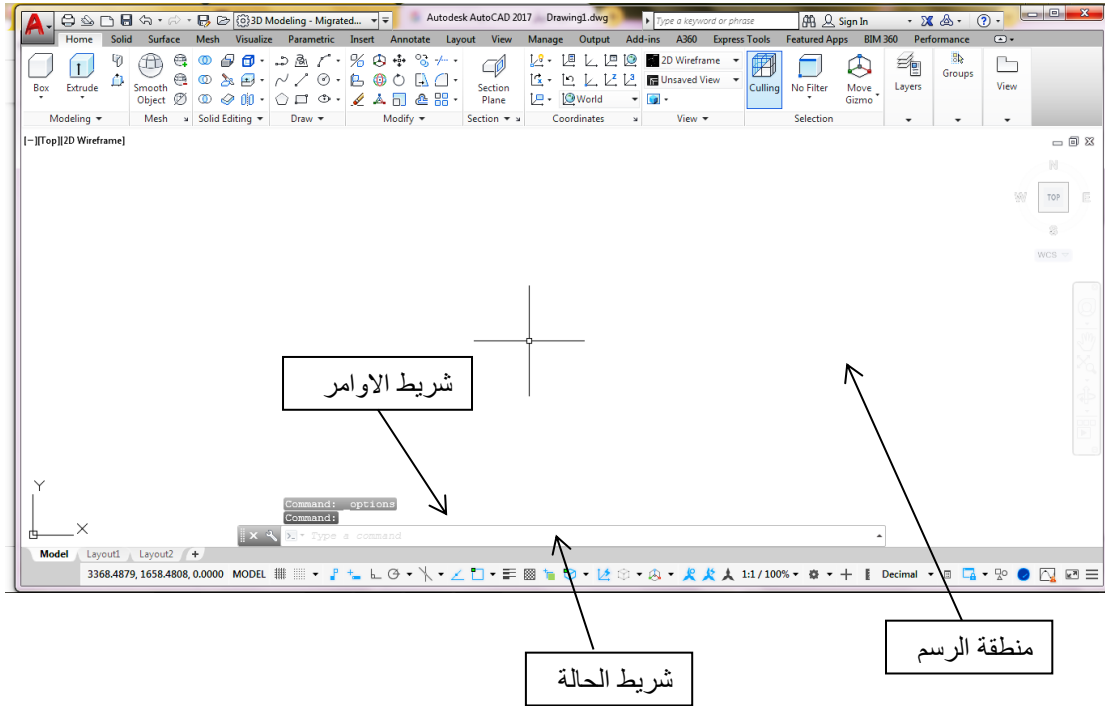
A 3D Modeling - Migrated... Autodesk AutoCAD 2017 Drawing1.dwg Type a keyword or phrase Sign In

Home Solid Surface Mesh Visualize Parametric Insert Annotate Layout View Manage Output Add-ins A360 Express Tools Featured Apps BIM 360 Performance

Box Extrude Smooth Object Section Plane 2D Wireframe Unsaved View World Culling No Filter Move Gizmo Layers Groups View

Modeling Mesh Solid Editing Draw Modify Section Coordinates View Selection

[−][Top][2D Wireframe]

N W TOP E S WCS

شريط الاوامر

منطقة الرسم

Y X

Command: options
Command:
Type a command

Model Layout1 Layout2 +

3368.4879, 1658.4808, 0.0000 MODEL 1:1 / 100% Decimal

شريط الحالة